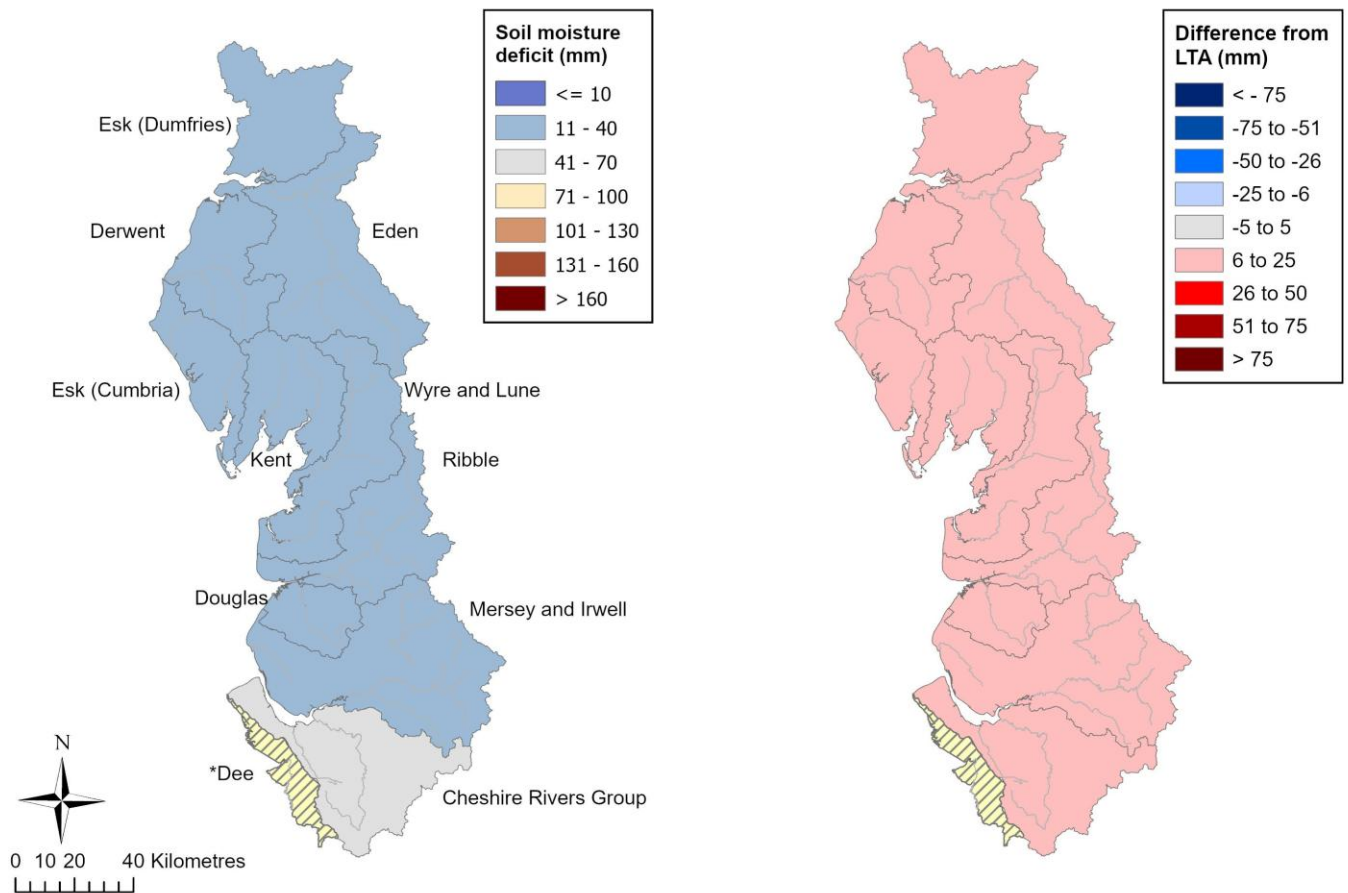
Soil moisture deficit (mm)

<= 10
11 - 40
41 - 70
71 - 100
101 - 130
131 - 160
> 160

Esk (Dumfries)
Derwent
Eden
Esk (Cumbria)
Wyre and Lune
Kent
Ribble
Douglas
Mersey and Irwell
*Dee
Cheshire Rivers Group

N

0 10 20 40 Kilometres

Difference from LTA (mm)

< - 75
-75 to -51
-50 to -26
-25 to -6
-5 to 5
6 to 25
26 to 50
51 to 75
> 75